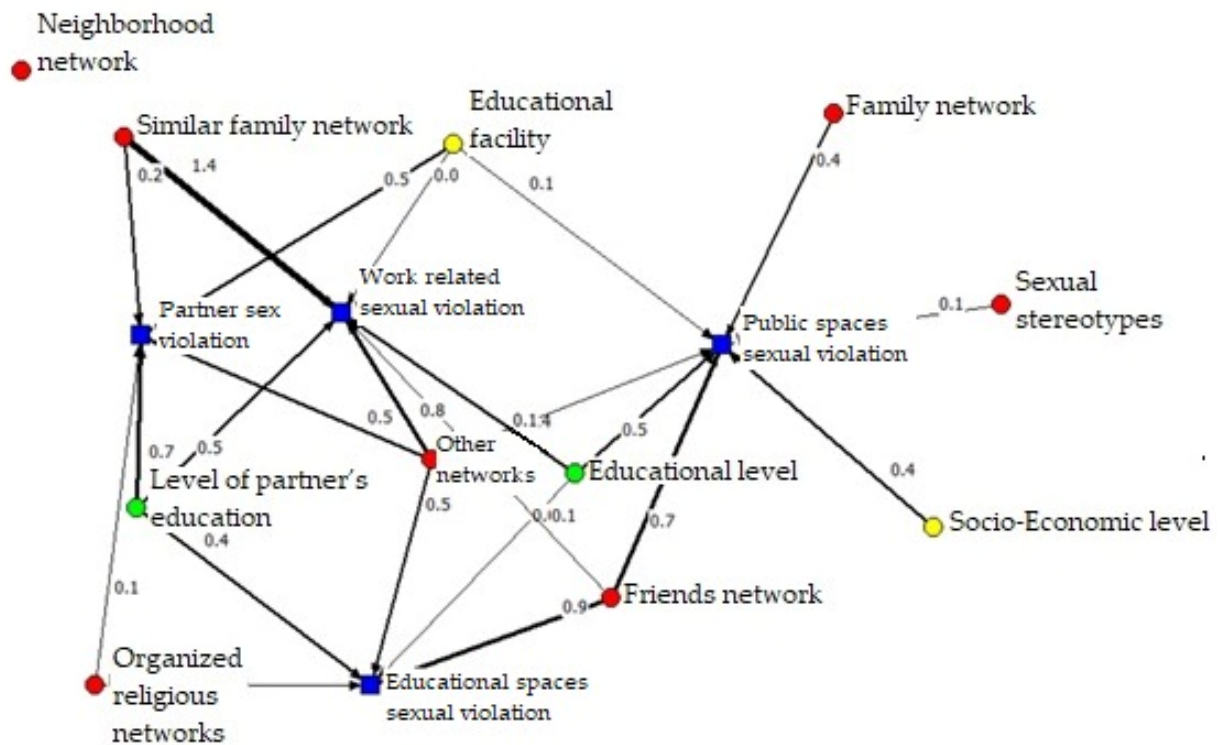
Neighborhood network

Similar family network

Educational facility

Family network

0.2

1.4

0.5

0.0

0.1

0.4

Work related sexual violation

Partner sex violation

Sexual stereotypes

0.1

Public spaces sexual violation

0.5

0.8

0.1

0.14

0.5

0.7

0.5

Other networks

Educational level

0.4

Level of partner's education

0.5

0.0

0.1

0.7

Socio-Economic level

0.4

0.1

Friends network

0.9

Organized religious networks

Educational spaces sexual violation